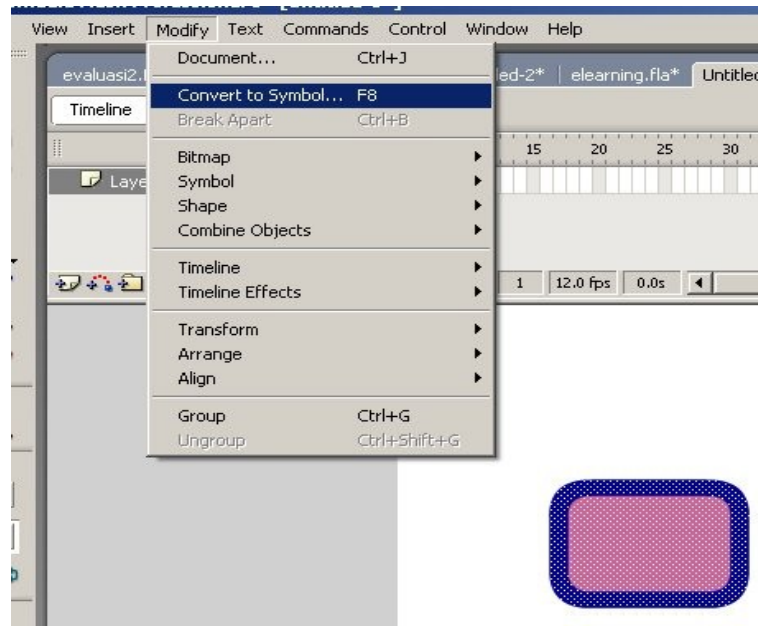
View Insert Modify Text Commands Control Window Help

evaluasi2.f

led-2* | elearning.fla* | Untitled

Timeline

Laye

Document... Ctrl+J
Convert to Symbol... F8
Break Apart Ctrl+B
Bitmap
Symbol
Shape
Combine Objects
Timeline
Timeline Effects
Transform
Arrange
Align
Group Ctrl+G
Ungroup Ctrl+Shift+G

15 20 25 30

1 12.0 fps 0.0s